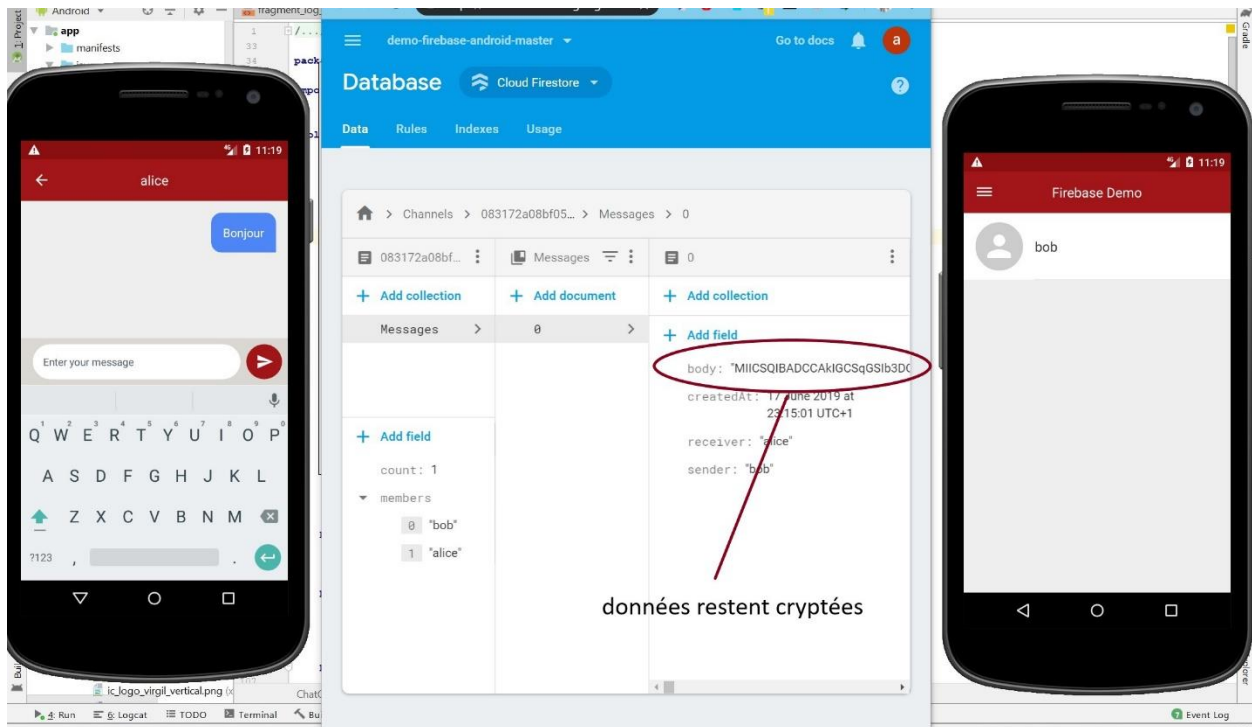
Android
app
manifests
fragment_log
1
33
34
pack

11:19
alice
Bonjour
Enter your message
Q W E R T Y U I O P
A S D F G H J K L
Z X C V B N M
?123 ,

demo-firebase-android-master
Go to docs
a
Database
Cloud Firestore
Data
Rules
Indexes
Usage

Channels > 083172a08bf05... > Messages > 0

083172a08bf...
Messages
0
+ Add collection
+ Add document
+ Add collection
Messages
0
+ Add field
body: "MIICSQIBADCCAkIGCSqGSIb3D
createdAt: 17 June 2019 at 23:15:01 UTC+1
receiver: "alice"
sender: "bob"
+ Add field
count: 1
members
0 "bob"
1 "alice"

données restent cryptées

11:19
Firebase Demo
bob

ic_logo_virgil_vertical.png
Chat
4: Run
6: Logcat
TODO
Terminal
Event Log
Gradle